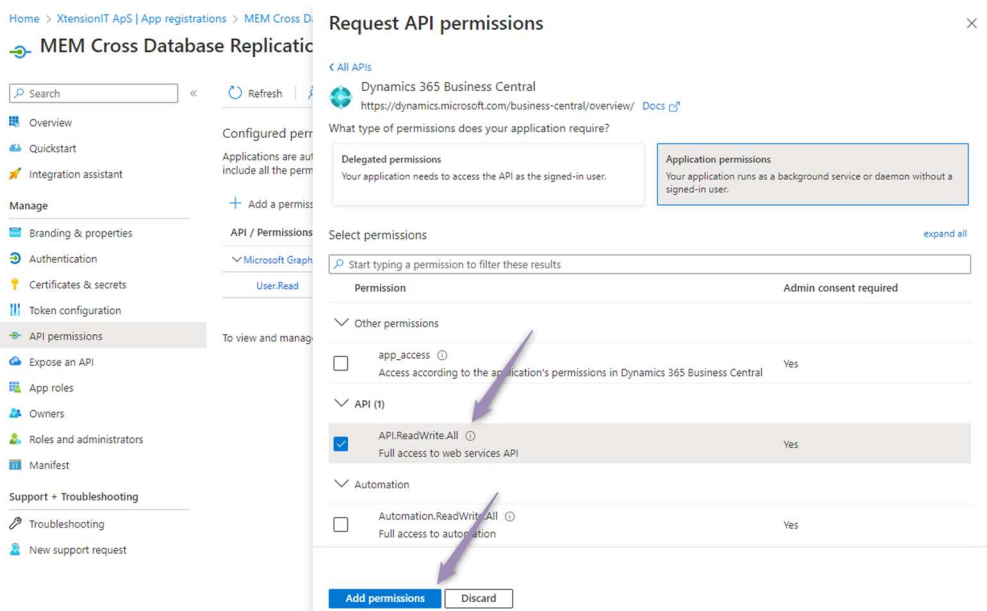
Home > XtensionIT ApS | App registrations > MEM Cross D

MEM Cross Database Replicatic

Search

Overview

Quickstart

Integration assistant

Manage

Branding & properties

Authentication

Certificates & secrets

Token configuration

API permissions

Expose an API

App roles

Owners

Roles and administrators

Manifest

Support + Troubleshooting

Troubleshooting

New support request

Refresh

Configured per

Applications are aut include all the perm

Add a permiss

API / Permissions

Microsoft Graph

User.Read

To view and manag

Request API permissions

< All APIs

Dynamics 365 Business Central

https://dynamics.microsoft.com/business-central/overview/ Docs

What type of permissions does your application require?

Delegated permissions

Your application needs to access the API as the signed-in user.

Application permissions

Your application runs as a background service or daemon without a signed-in user.

Select permissions

expand all

Start typing a permission to filter these results

| Permission | Admin consent required |
|---|---|
| Other permissions | |
| app_access ⓘ Access according to the application's permissions in Dynamics 365 Business Central | Yes |
| API (1) | |
| API.ReadWrite.All ⓘ Full access to web services API | Yes |
| Automation | |
| Automation.ReadWrite.All ⓘ Full access to automation | Yes |

Add permissions

Discard